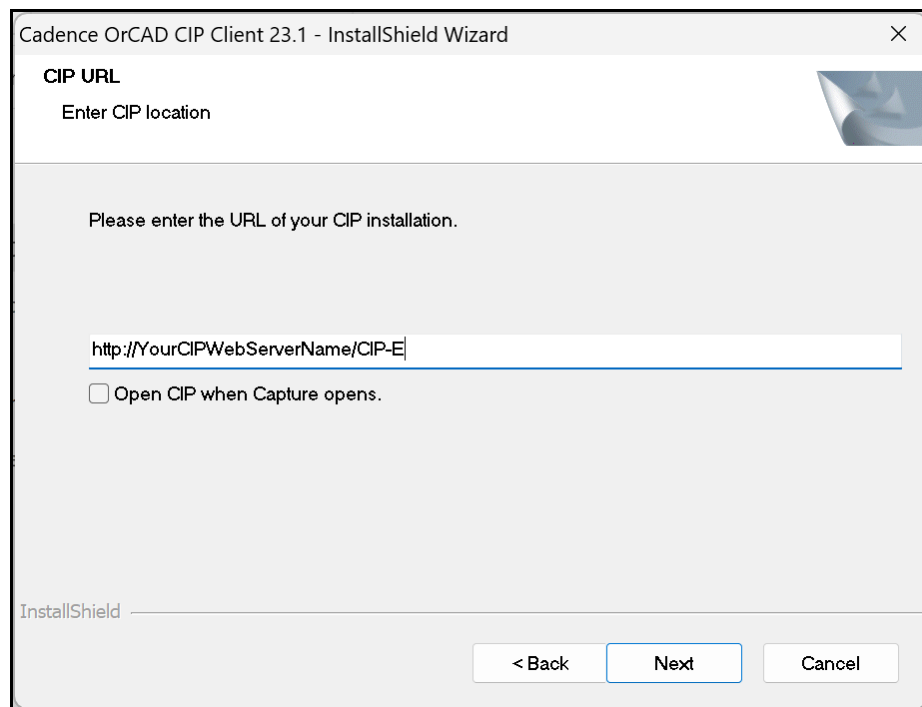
Cadence OrCAD CIP Client 23.1 - InstallShield Wizard

×

CIP URL

Enter CIP location

Please enter the URL of your CIP installation.

http://YourCIPWebServerName/CIP-E

Open CIP when Capture opens.

InstallShield

< Back

Next

Cancel